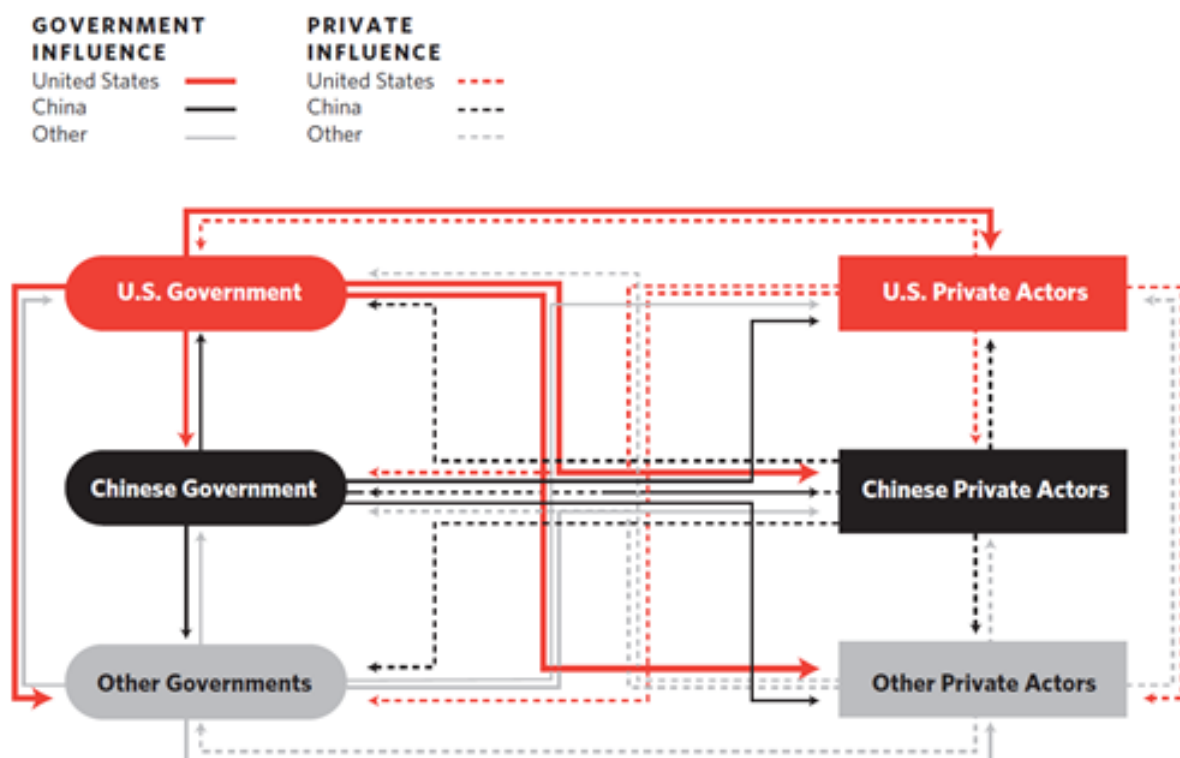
GOVERNMENT INFLUENCE
United States
China
Other

PRIVATE INFLUENCE
United States
China
Other

U.S. Government
U.S. Private Actors
Chinese Government
Chinese Private Actors
Other Governments
Other Private Actors